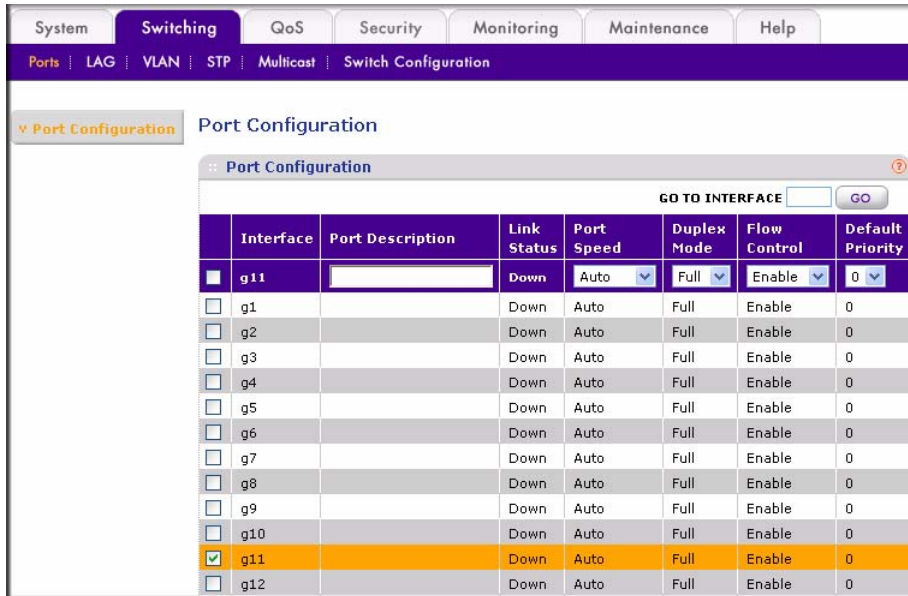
System | Switching | QoS | Security | Monitoring | Maintenance | Help

Ports | LAG | VLAN | STP | Multicast | Switch Configuration

∨ Port Configuration

Port Configuration

:: Port Configuration

GO TO INTERFACE GO

| | Interface | Port Description | Link Status | Port Speed | Duplex Mode | Flow Control | Default Priority |
|---|---|---|---|---|---|---|---|
| | g11 | | Down | Auto | Full | Enable | 0 |
| | g1 | | Down | Auto | Full | Enable | 0 |
| | g2 | | Down | Auto | Full | Enable | 0 |
| | g3 | | Down | Auto | Full | Enable | 0 |
| | g4 | | Down | Auto | Full | Enable | 0 |
| | g5 | | Down | Auto | Full | Enable | 0 |
| | g6 | | Down | Auto | Full | Enable | 0 |
| | g7 | | Down | Auto | Full | Enable | 0 |
| | g8 | | Down | Auto | Full | Enable | 0 |
| | g9 | | Down | Auto | Full | Enable | 0 |
| | g10 | | Down | Auto | Full | Enable | 0 |
| | g11 | | Down | Auto | Full | Enable | 0 |
| | g12 | | Down | Auto | Full | Enable | 0 |